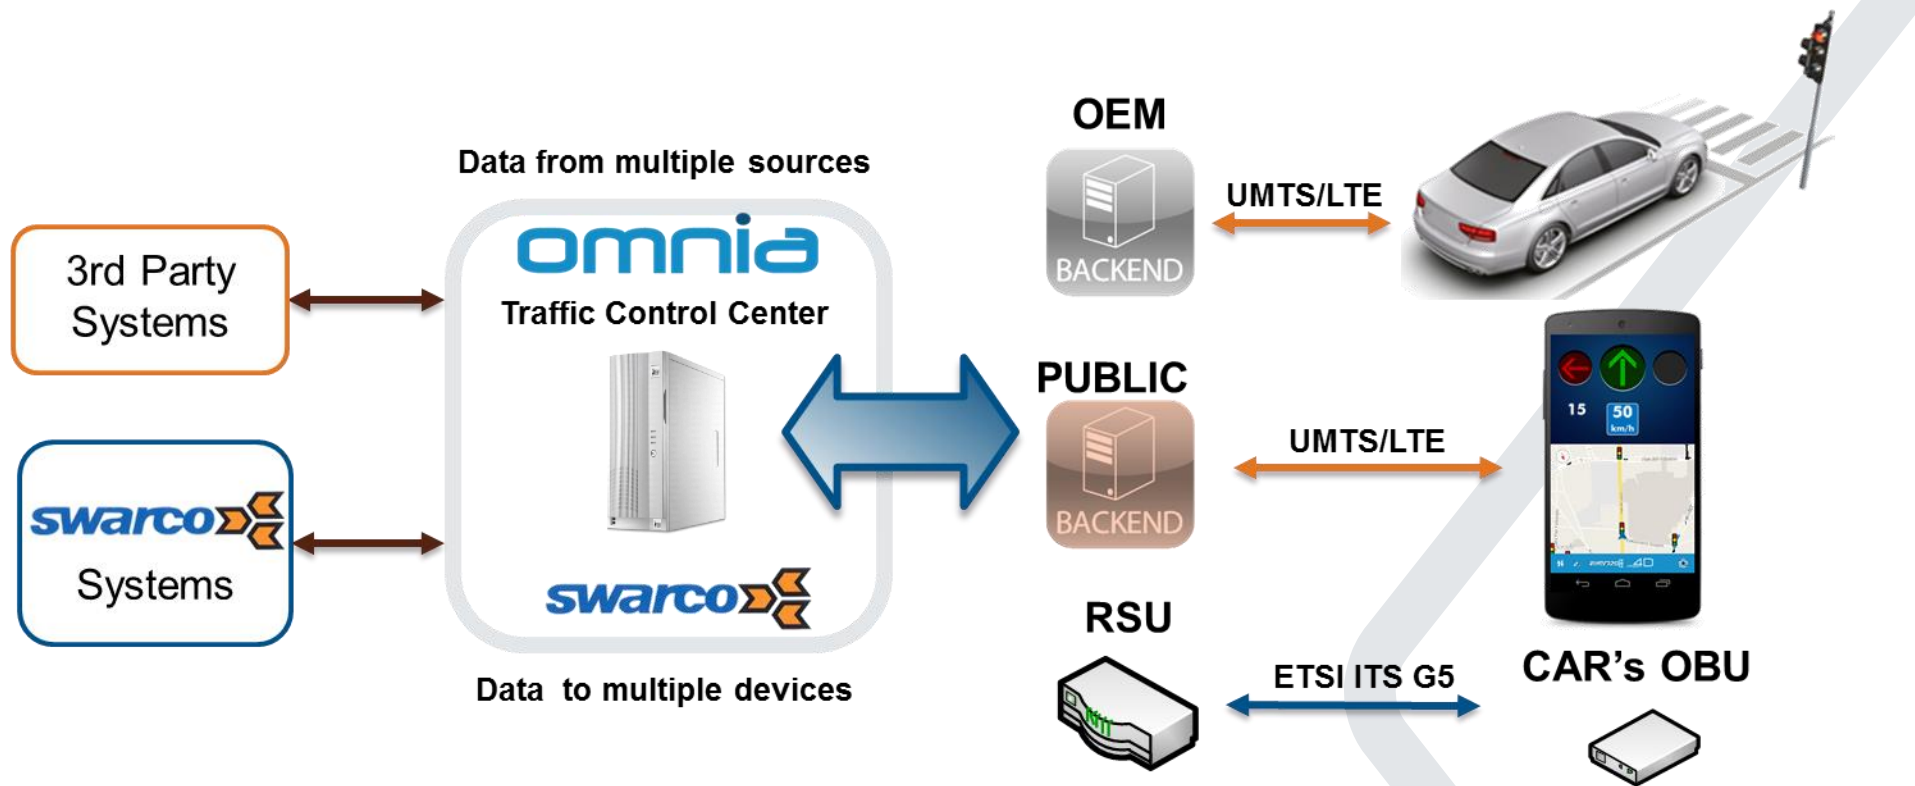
Data from multiple sources

3rd Party Systems

swarco Systems

omnia
Traffic Control Center

swarco

Data to multiple devices

OEM
BACKEND
UMTS/LTE

PUBLIC
BACKEND
UMTS/LTE

15
50 km/h

RSU
ETSI ITS G5
CAR's OBU